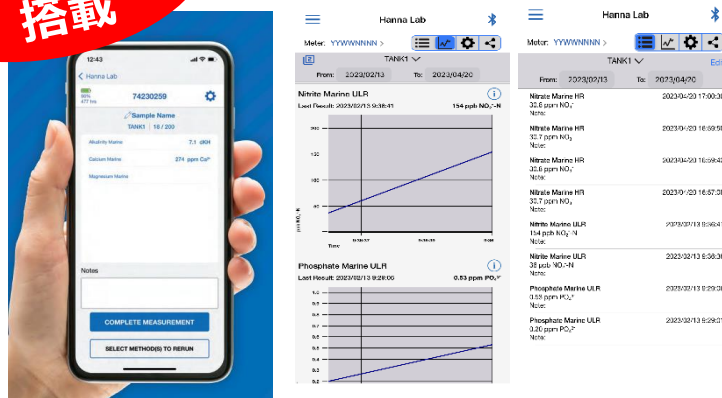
搭載

12:43

< Hanna Lab

74230259

Sample Name

TANK1 | 16 / 200

Alkalinity Marine 7.1 dKH

Calcium Marine 374 ppm Ca²⁺

Magnesium Marine

Notes

COMPLETE MEASUREMENT

SELECT METHOD(S) TO RERUN

Hanna Lab

Meter: YYWWNNNN >

TANK1

From: 2023/02/13 To: 2023/04/20

Nitrite Marine ULR

Last Result: 2023/02/13 9:36:41 154 ppb NO₂⁻-N

Time

Phosphate Marine ULR

Last Result: 2023/02/13 9:29:00 0.53 ppm PO₄³⁻

Hanna Lab

Meter: YYWWNNNN >

TANK1

Ed

From: 2023/02/13 To: 2023/04/20

Nitrate Marine HR 2023/04/20 17:00:3
33.6 ppm NO₃⁻
Note:

Nitrate Marine HR 2023/04/20 16:59:5
33.7 ppm NO₃⁻
Note:

Nitrate Marine HR 2023/04/20 16:59:4
33.6 ppm NO₃⁻
Note:

Nitrate Marine HR 2023/04/20 16:57:0
33.7 ppm NO₃⁻
Note:

Nitrite Marine ULR 2023/02/13 9:36:4
154 ppb NO₂⁻-N
Note:

Nitrite Marine ULR 2023/02/13 9:36:3
38 ppb NO₂⁻-N
Note:

Phosphate Marine ULR 2023/02/13 9:29:0
0.53 ppm PO₄³⁻
Note:

Phosphate Marine ULR 2023/02/13 9:29:0
0.20 ppm PO₄³⁻
Note: